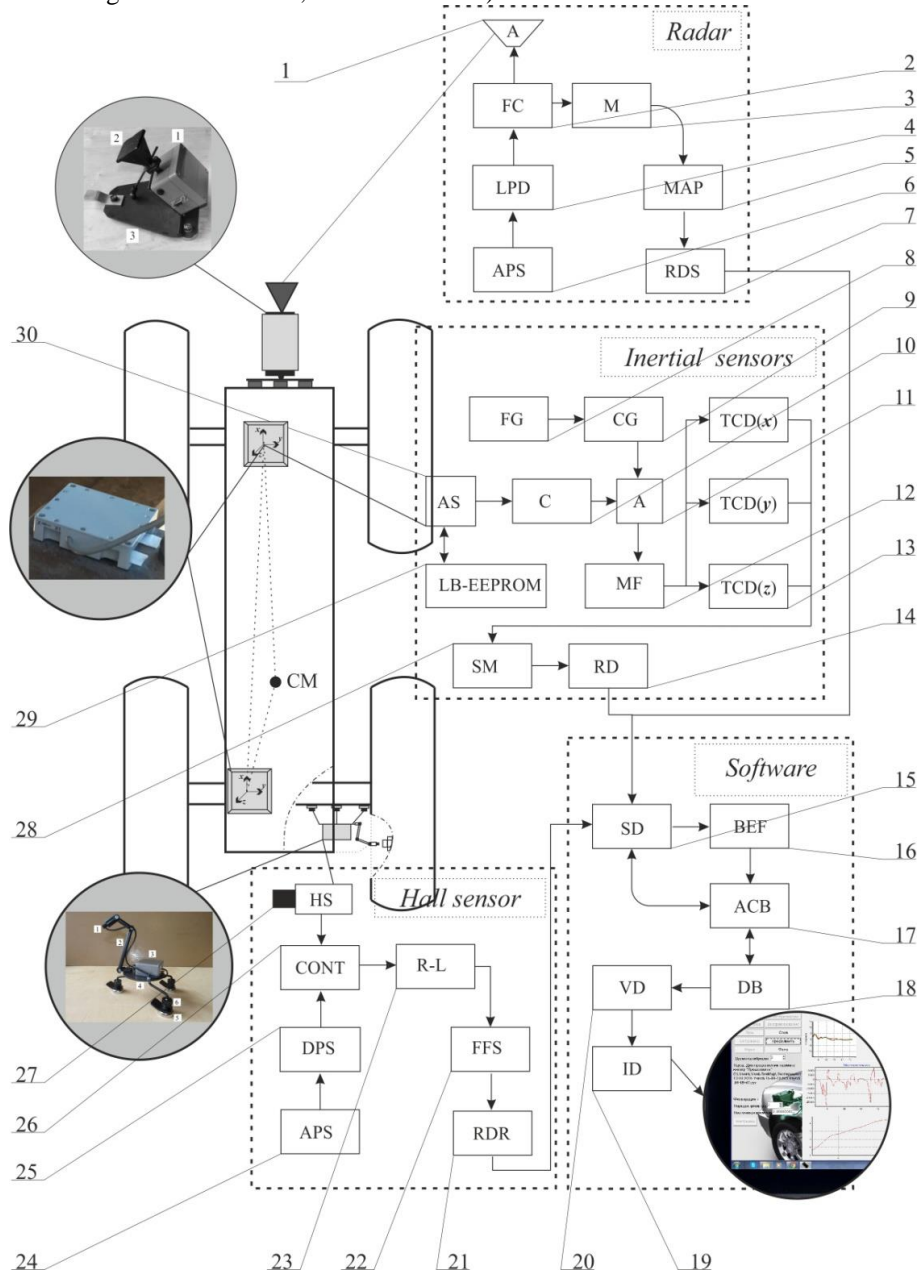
Radar

A

FC

M

LPD

MAP

APS

RDS

1 2 3 4 5 6 7 8 9 10 11 12 13 14

2

1

3

30

Inertial sensors

FG

CG

TCD($x$)

AS

C

A

TCD($y$)

LB-EEPROM

MF

TCD($z$)

SM

RD

CM

29

28

Software

SD

BEF

15

16

ACB

17

DB

VD

18

ID

HS

Hall sensor

CONT

R-L

FFS

DPS

APS

RDR

1 2 3 4 5 6

27

26

25

24

23

22

21

20

19